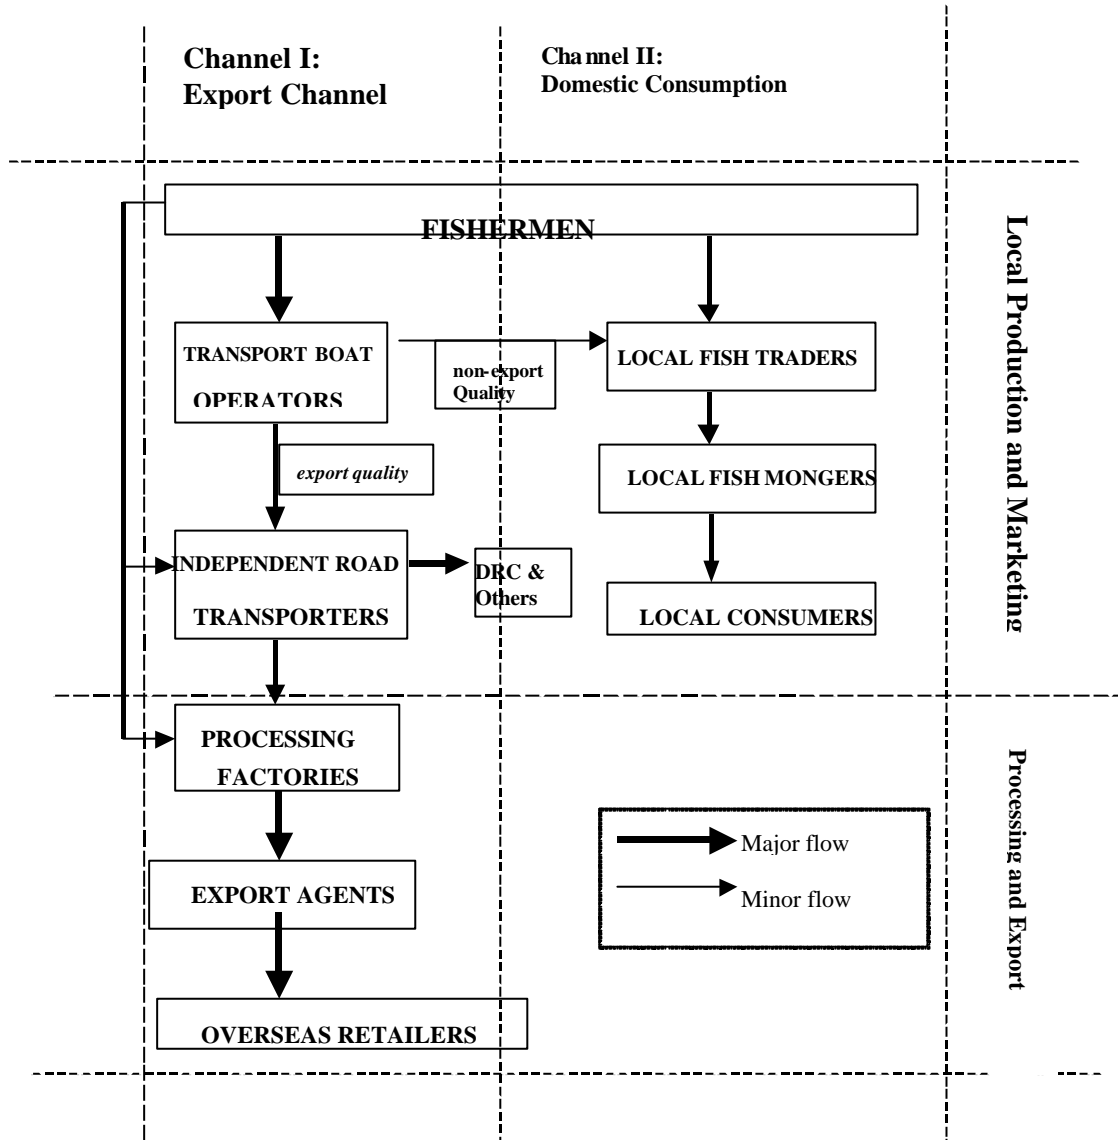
Channel I:
Export Channel

Channel II:
Domestic Consumption

Local Production and Marketing

FISHERMEN

TRANSPORT BOAT OPERATORS

non-export Quality

LOCAL FISH TRADERS

export quality

LOCAL FISH MONGERS

INDEPENDENT ROAD TRANSPORTERS

DRC & Others

LOCAL CONSUMERS

Processing and Export

PROCESSING FACTORIES

Major flow

Minor flow

EXPORT AGENTS

OVERSEAS RETAILERS